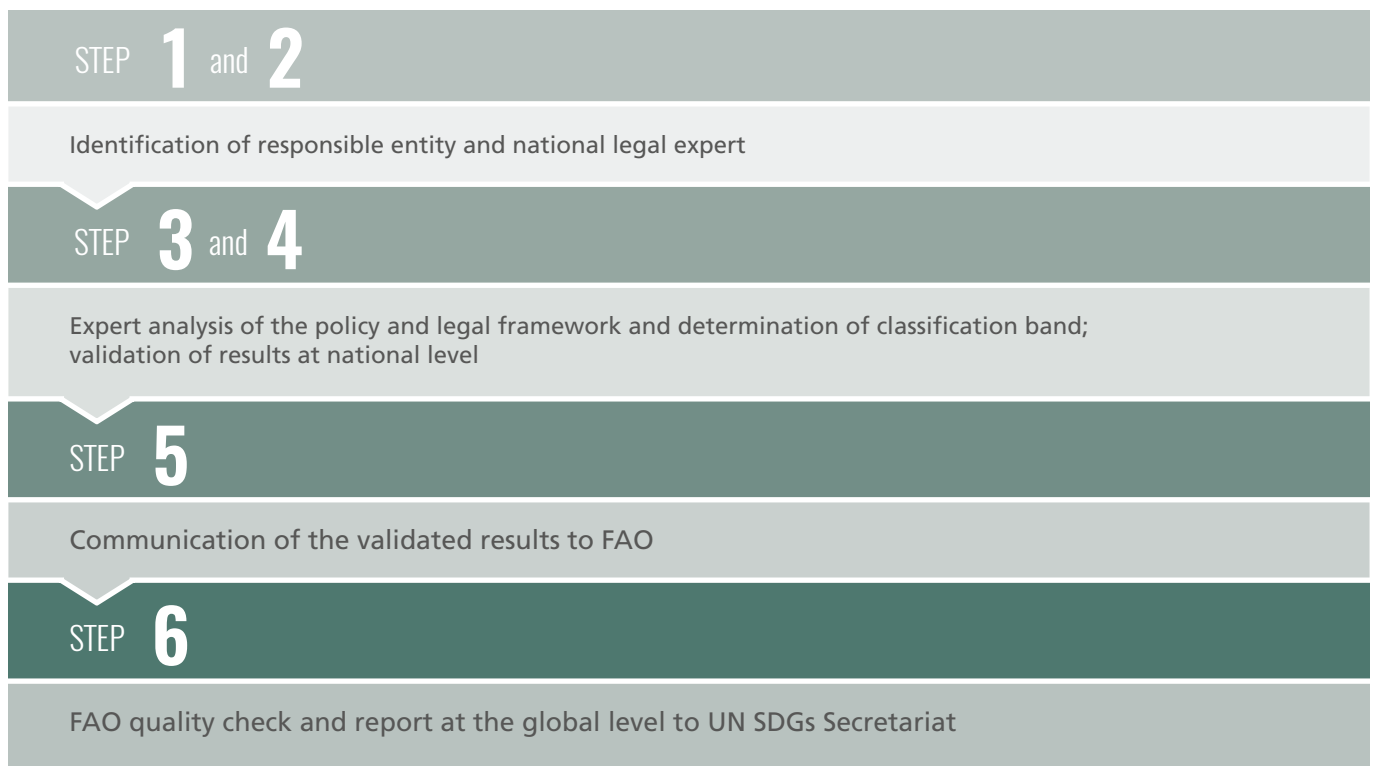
STEP 1 and 2

Identification of responsible entity and national legal expert

STEP 3 and 4

Expert analysis of the policy and legal framework and determination of classification band; validation of results at national level

STEP 5

Communication of the validated results to FAO

STEP 6

FAO quality check and report at the global level to UN SDGs Secretariat